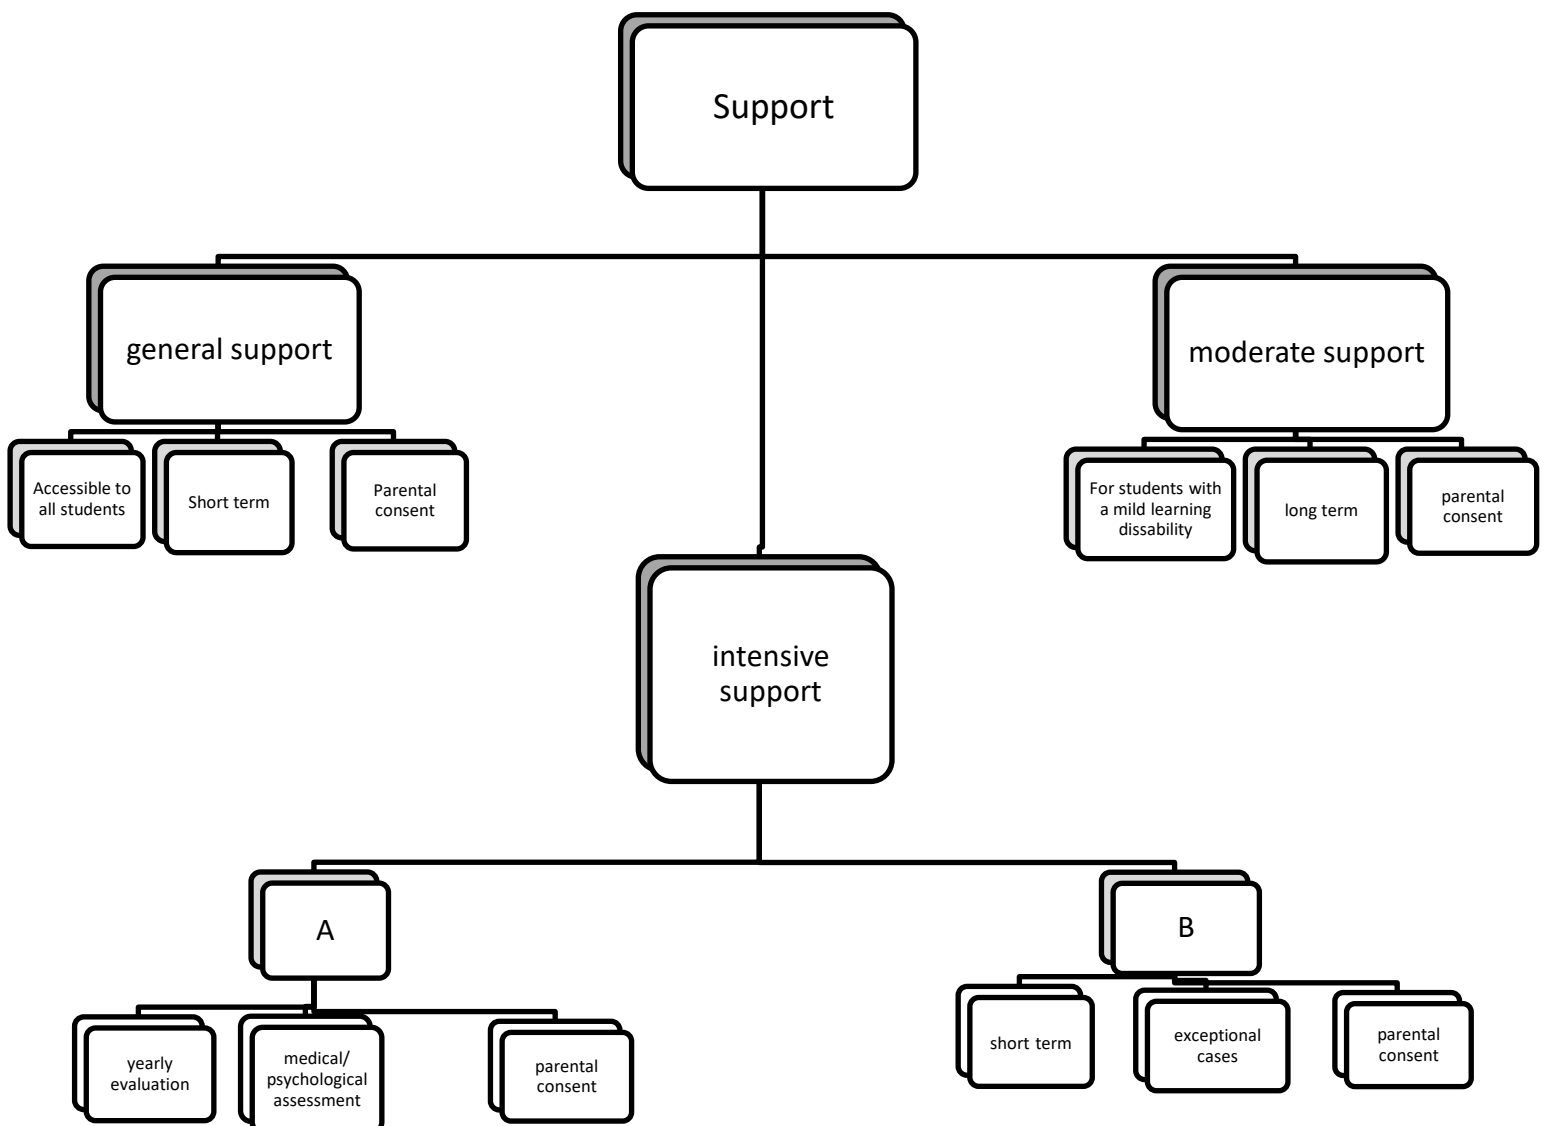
Support

general support

Accessible to all students

Short term

Parental consent

moderate support

For students with a mild learning dissability

long term

parental consent

intensive support

A

yearly evaluation

medical/ psychological assessment

parental consent

B

short term

exceptional cases

parental consent